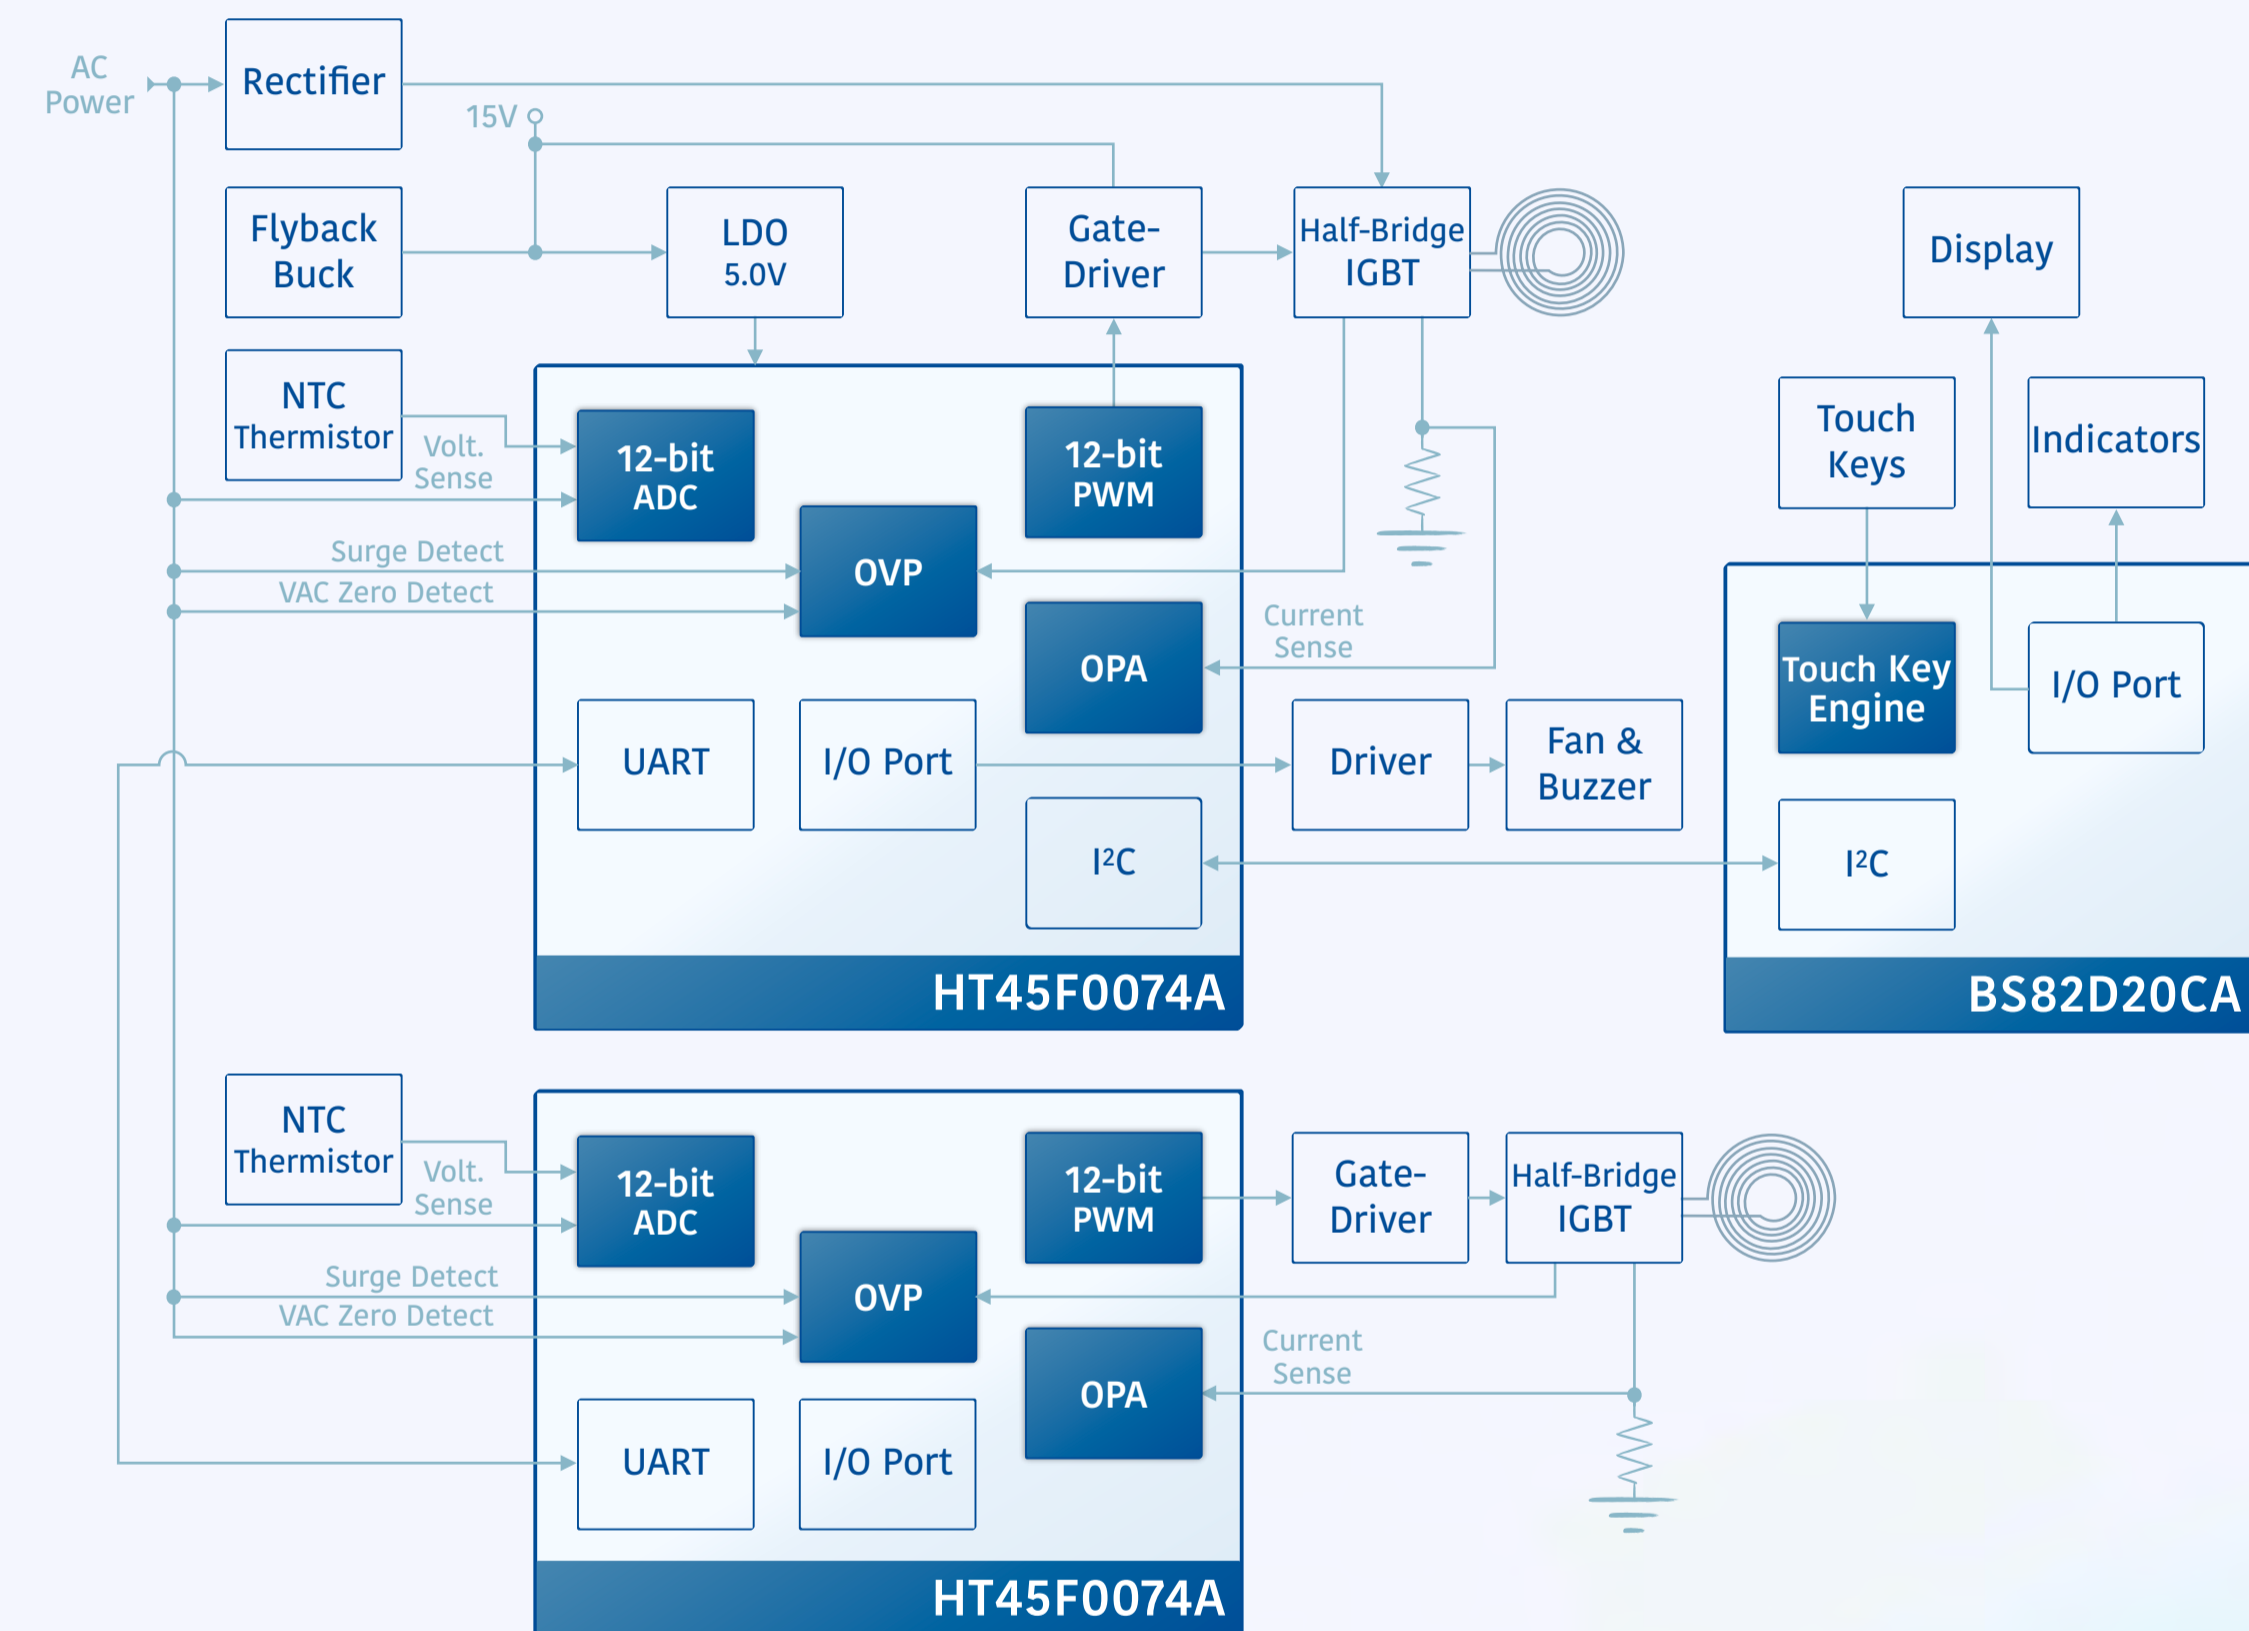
AC Power

Rectifier

15V

Flyback Buck

LDO 5.0V

Gate-Driver

Half-Bridge IGBT

Display

NTC Thermistor

Volt. Sense

12-bit ADC

12-bit PWM

Touch Keys

Indicators

Surge Detect

OVP

VAC Zero Detect

OPA

Current Sense

Touch Key Engine

I/O Port

UART

I/O Port

Driver

Fan & Buzzer

$I^2C$

$I^2C$

HT45F0074A

BS82D20CA

NTC Thermistor

Volt. Sense

12-bit ADC

12-bit PWM

Gate-Driver

Half-Bridge IGBT

Surge Detect

OVP

VAC Zero Detect

OPA

Current Sense

UART

I/O Port

HT45F0074A